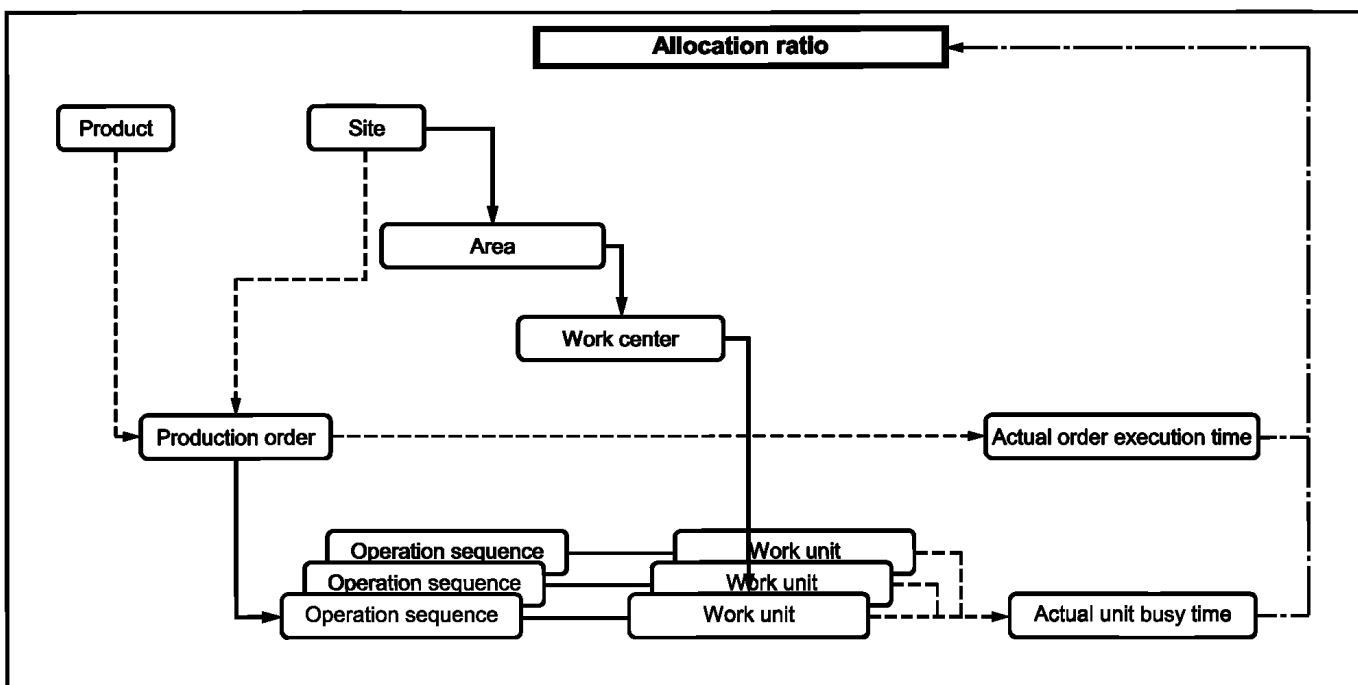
Allocation ratio

Product

Site

Area

Work center

Production order

Actual order execution time

Operation sequence

Operation sequence

Operation sequence

Work unit

Work unit

Work unit

Actual unit busy time